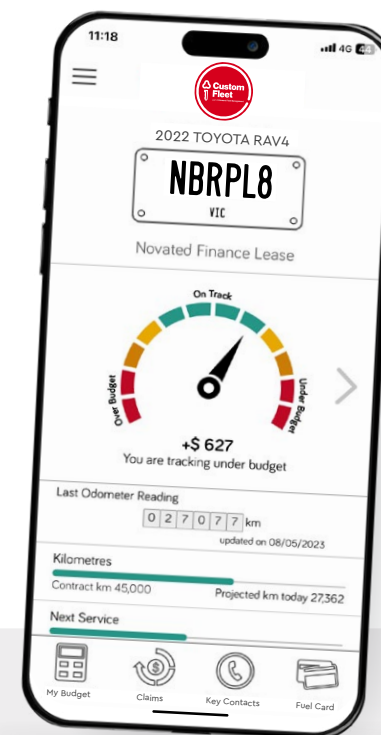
11:18

4G 44

Custom Fleet

2022 TOYOTA RAV4

NBRPL8

VIC

Novated Finance Lease

On Track

Over Budget

Under Budget

+$ 627

You are tracking under budget

Last Odometer Reading

0 2 7 0 7 7 km

updated on 08/05/2023

Kilometres

Contract km 45,000

Projected km today 27,362

Next Service

My Budget

Claims

Key Contacts

Fuel Card